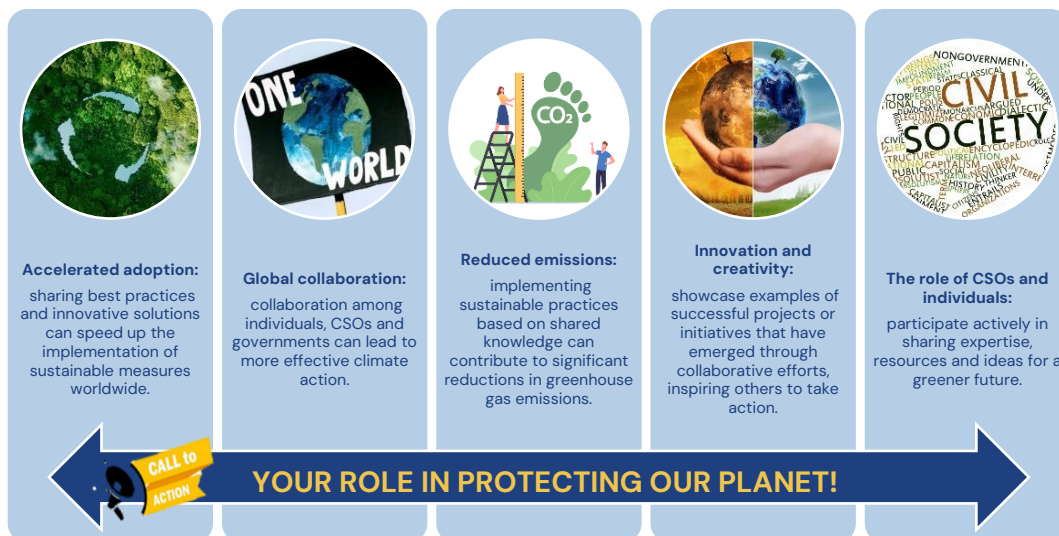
Accelerated adoption:
sharing best practices and innovative solutions can speed up the implementation of sustainable measures worldwide.

ONE WORLD

Global collaboration:
collaboration among individuals, CSOs and governments can lead to more effective climate action.

$CO_2$

Reduced emissions:
implementing sustainable practices based on shared knowledge can contribute to significant reductions in greenhouse gas emissions.

Innovation and creativity:
showcase examples of successful projects or initiatives that have emerged through collaborative efforts, inspiring others to take action.

NONGOVERNMENTAL CIVIL SOCIETY CAPITALISM PUBLIC HISTORY

The role of CSOs and individuals:
participate actively in sharing expertise, resources and ideas for a greener future.

CALL to ACTION

YOUR ROLE IN PROTECTING OUR PLANET!